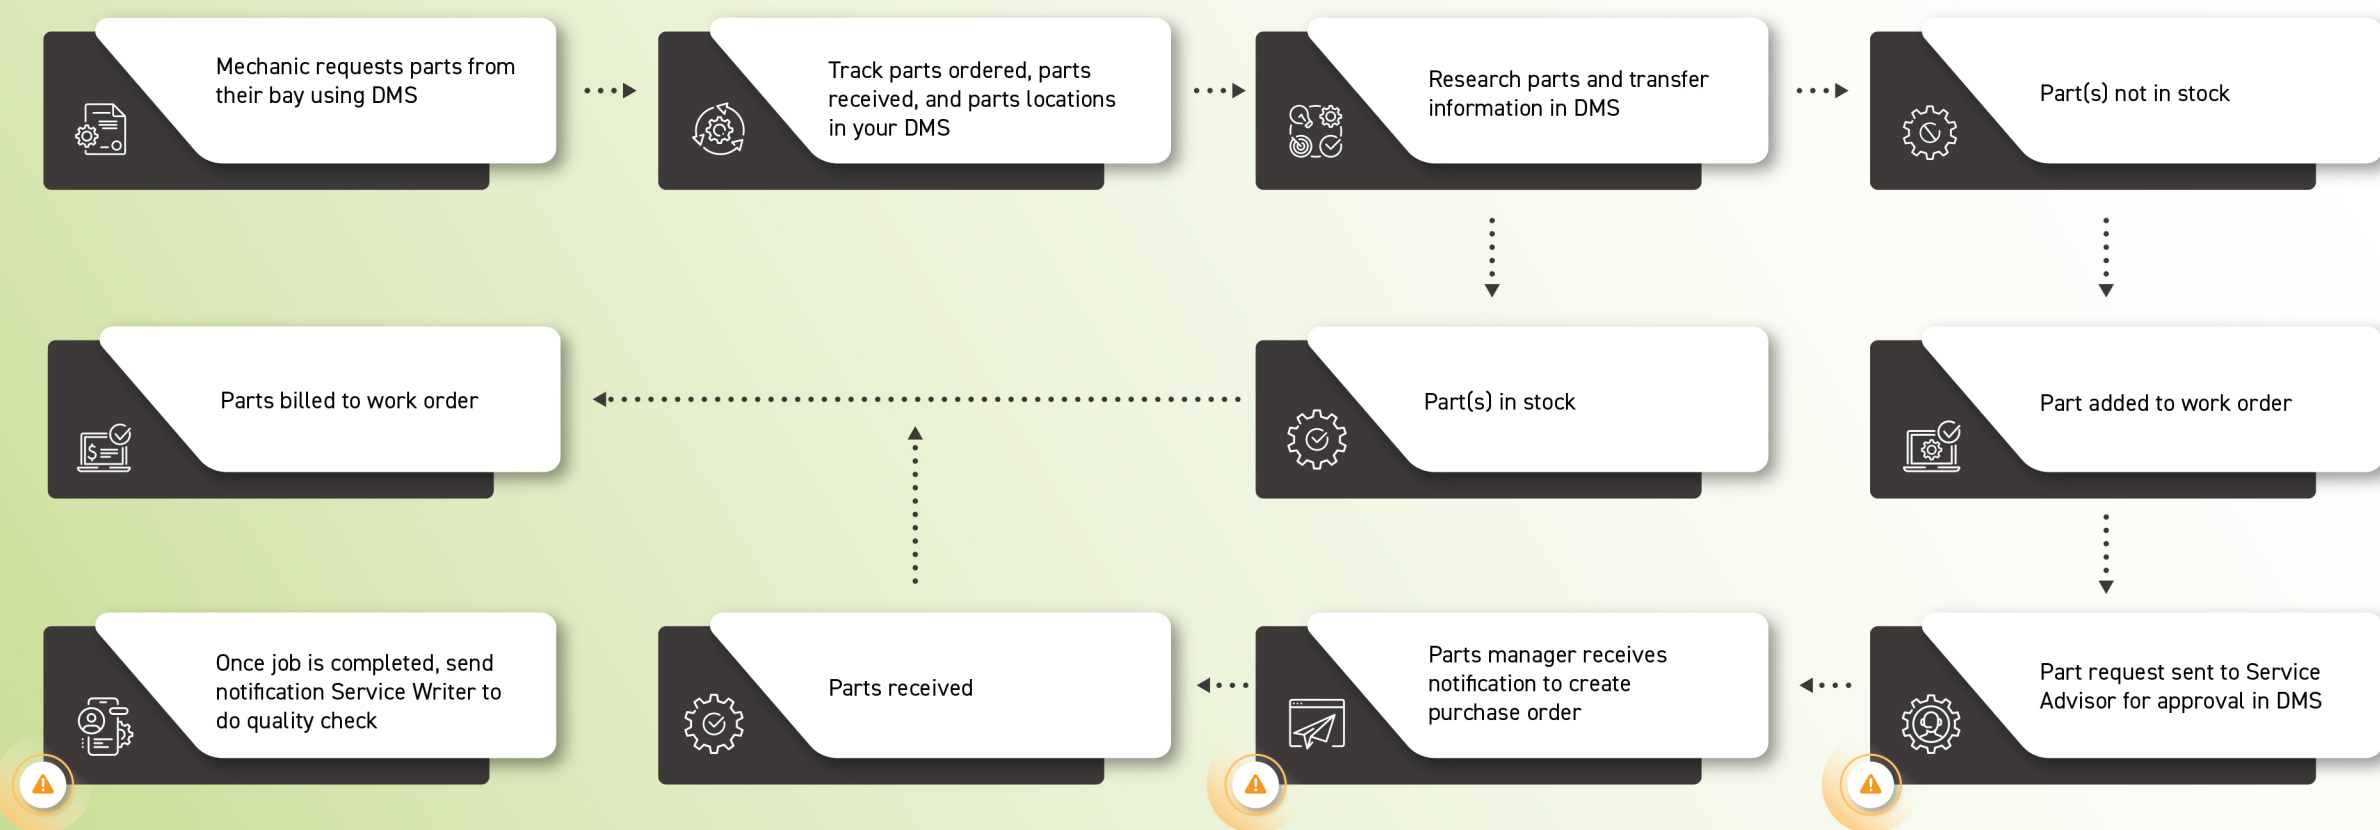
Mechanic requests parts from their bay using DMS

Track parts ordered, parts received, and parts locations in your DMS

Research parts and transfer information in DMS

Part(s) not in stock

Parts billed to work order

Part(s) in stock

Part added to work order

Once job is completed, send notification Service Writer to do quality check

Parts received

Parts manager receives notification to create purchase order

Part request sent to Service Advisor for approval in DMS